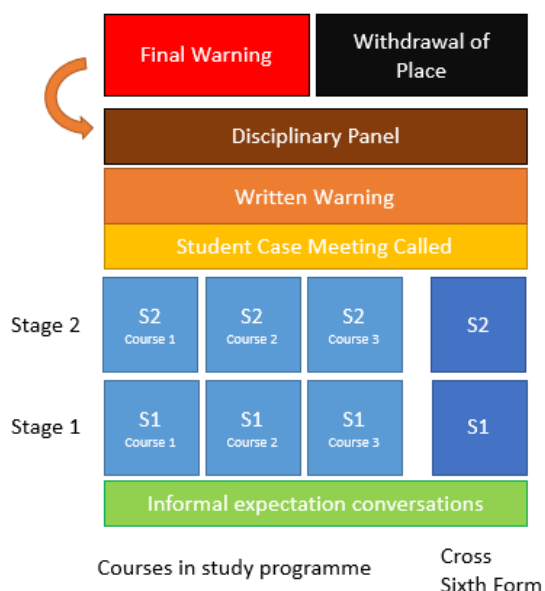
Final Warning

Withdrawal of Place

Disciplinary Panel

Written Warning

Student Case Meeting Called

Stage 2

S2
Course 1

S2
Course 2

S2
Course 3

S2

Stage 1

S1
Course 1

S1
Course 2

S1
Course 3

S1

Informal expectation conversations

Courses in study programme

Cross Sixth Form